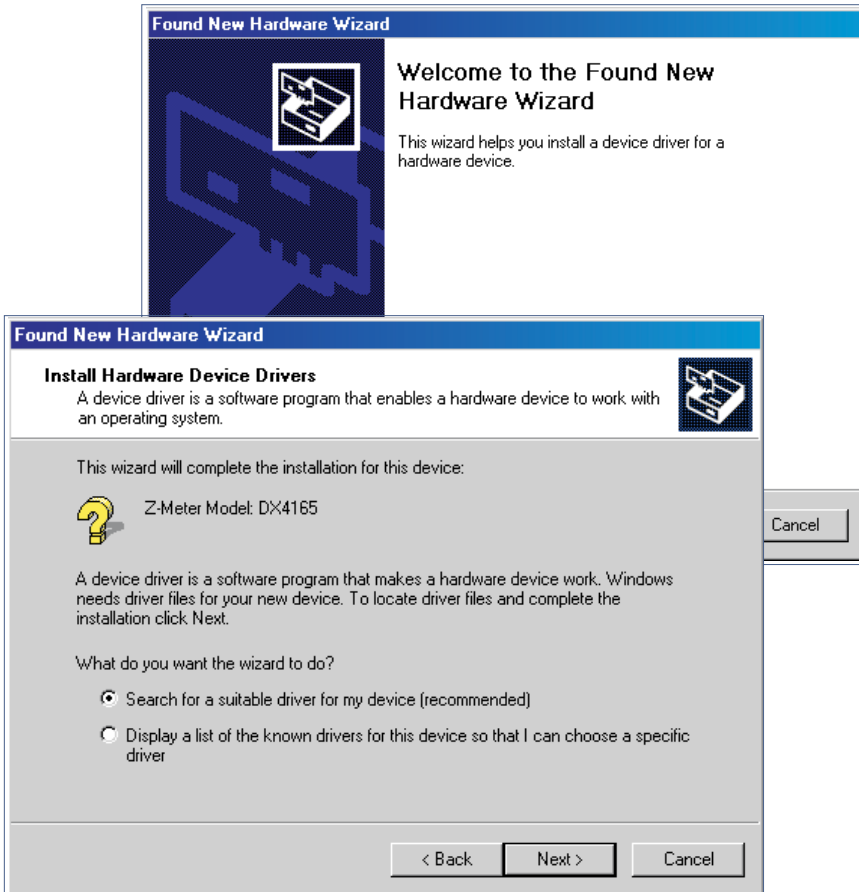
Found New Hardware Wizard

Welcome to the Found New Hardware Wizard

This wizard helps you install a device driver for a hardware device.

Cancel

Found New Hardware Wizard

Install Hardware Device Drivers

A device driver is a software program that enables a hardware device to work with an operating system.

This wizard will complete the installation for this device:

Z-Meter Model: DX4165

A device driver is a software program that makes a hardware device work. Windows needs driver files for your new device. To locate driver files and complete the installation click Next.

What do you want the wizard to do?

Search for a suitable driver for my device (recommended)

Display a list of the known drivers for this device so that I can choose a specific driver

< Back Next > Cancel